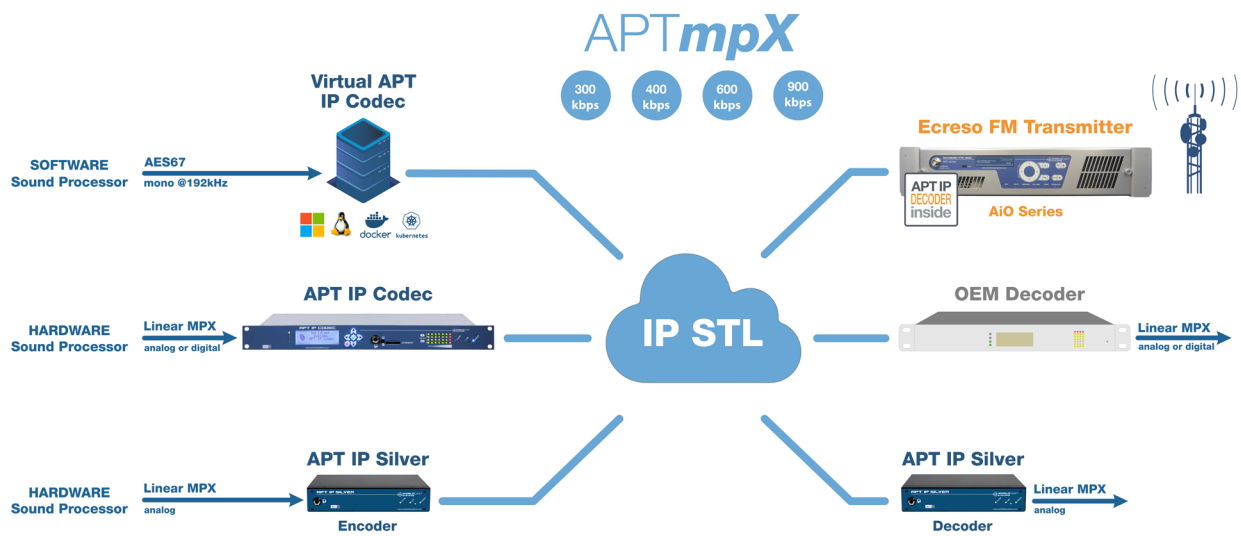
APT*mpX*

300 kbps

400 kbps

600 kbps

900 kbps

Virtual APT IP Codec

SOFTWARE Sound Processor

AES67 mono @192kHz

docker

kubernetes

Ecreso FM Transmitter

APT IP DECODER inside

AiO Series

APT IP Codec

HARDWARE Sound Processor

Linear MPX analog or digital

APT IP CODEC

IP STL

OEM Decoder

Linear MPX analog or digital

APT IP Silver

HARDWARE Sound Processor

Linear MPX analog

APT IP SILVER

Encoder

APT IP Silver

APT IP SILVER

Linear MPX analog

Decoder